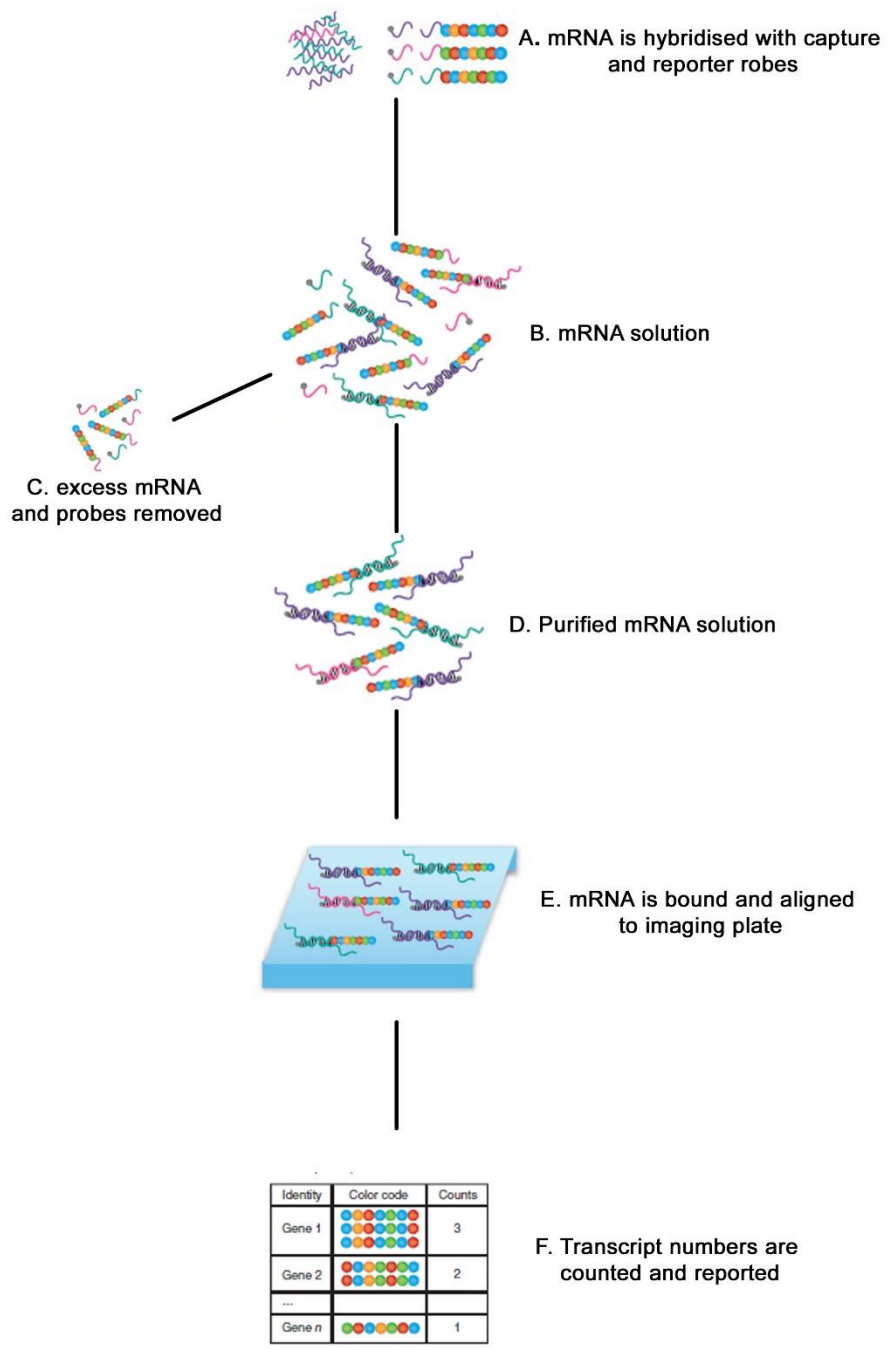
A. mRNA is hybridised with capture and reporter robes

B. mRNA solution

C. excess mRNA and probes removed

D. Purified mRNA solution

E. mRNA is bound and aligned to imaging plate

| Identity | Color code | Counts |
|---|---|---|
| Gene 1 | | 3 |
| Gene 2 | | 2 |
| ... | | |
| Gene *n* | | 1 |

F. Transcript numbers are counted and reported